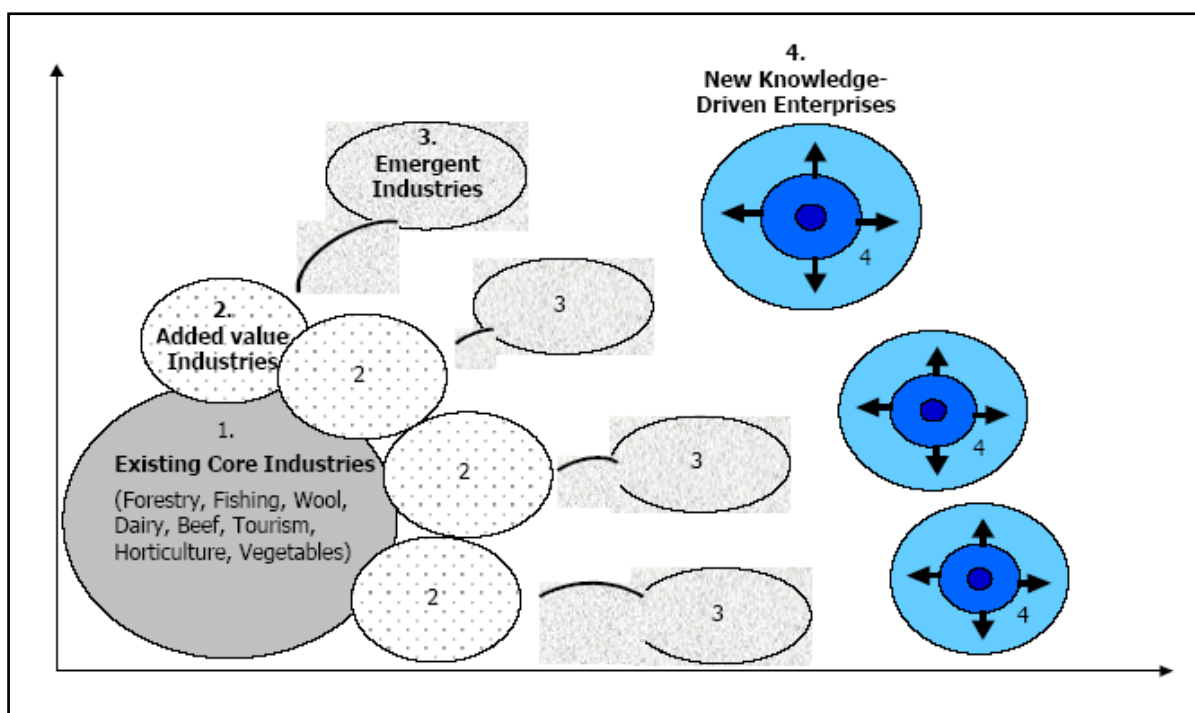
4.
New Knowledge-
Driven Enterprises

3.
Emergent
Industries

4

3

2.
Added value
Industries

2

4

1.
Existing Core Industries
(Forestry, Fishing, Wool, Dairy, Beef, Tourism, Horticulture, Vegetables)

2

3

4

2

3

4